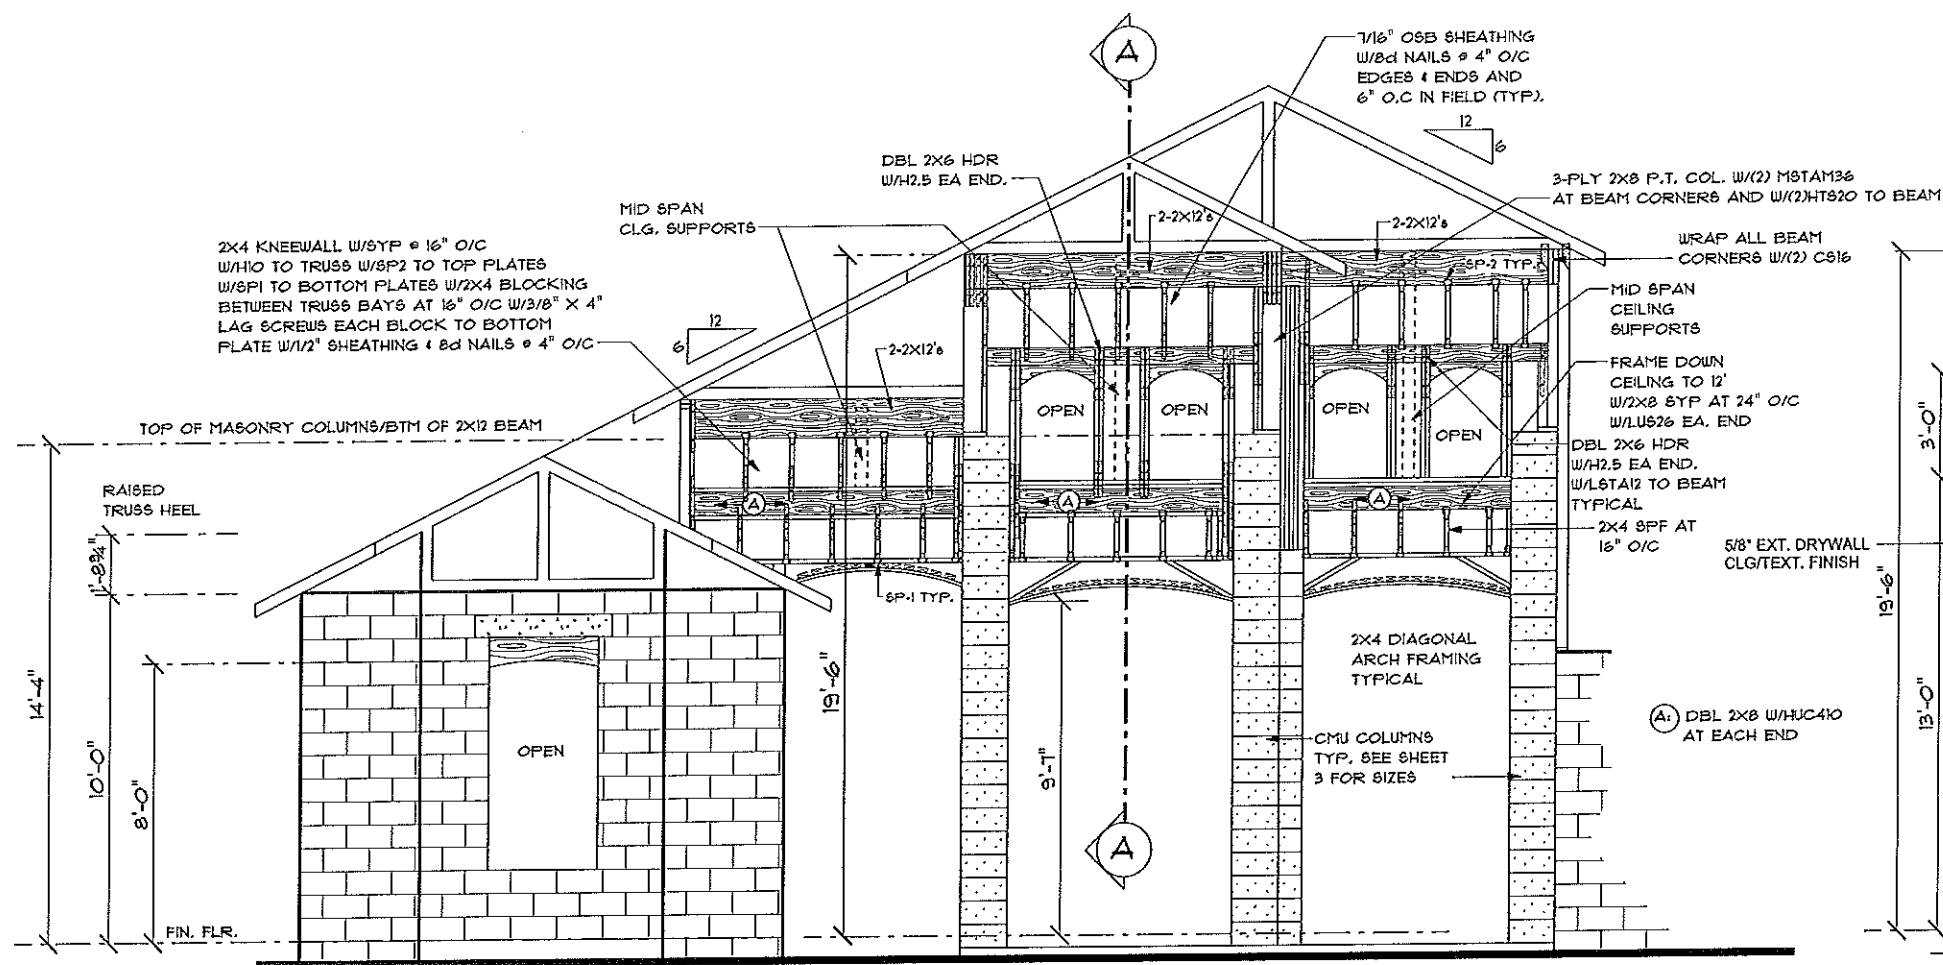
A

7/16" OSB SHEATHING W/8d NAILS @ 4" O/C EDGES & ENDS AND 6" O.C IN FIELD (TYP).

12
6

DBL 2X6 HDR W/H2.5 EA END.

3-PLY 2X8 P.T. COL. W/(2) MSTAM36 AT BEAM CORNERS AND W/(2)HTS20 TO BEAM

MID SPAN CLG. SUPPORTS

2-2X12's

2-2X12's

WRAP ALL BEAM CORNERS W/(2) CS16

2X4 KNEEWALL W/SYP @ 16" O/C W/H10 TO TRUSS W/SP2 TO TOP PLATES W/SP1 TO BOTTOM PLATES W/2X4 BLOCKING BETWEEN TRUSS BAYS AT 16" O/C W/3/8" X 4" LAG SCREWS EACH BLOCK TO BOTTOM PLATE W/1/2" SHEATHING & 8d NAILS @ 4" O/C

SP-2 TYP.

MID SPAN CEILING SUPPORTS

12
6

2-2X12's

FRAME DOWN CEILING TO 12' W/2X8 SYP AT 24" O/C W/LUS26 EA. END

OPEN

OPEN

OPEN

OPEN

TOP OF MASONRY COLUMNS/BTM OF 2X12 BEAM

DBL 2X6 HDR W/H2.5 EA END. W/LSTA12 TO BEAM TYPICAL

RAISED TRUSS HEEL

A

A

A

2X4 SPF AT 16" O/C

5/8" EXT. DRYWALL CLG/TEXT. FINISH

1'-8¾"

SP-1 TYP.

3'-0"

19'-6"

2X4 DIAGONAL ARCH FRAMING TYPICAL

14'-4"

10'-0"

8'-0"

OPEN

19'-6"

9'-1"

A: DBL 2X8 W/HUC410 AT EACH END

13'-0"

CMU COLUMNS TYP. SEE SHEET 3 FOR SIZES

A

FIN. FLR.